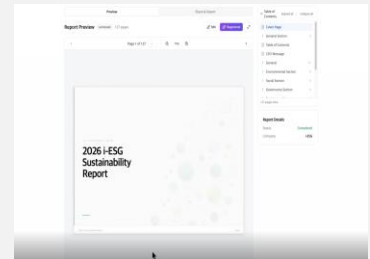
Preview

Report Preview

Page 1 of 121

2026 i-ESG Sustainability Report

Table of Contents

Cover Page

General Section

Table of Contents

CEO Message

General

Environmental Section

Social Section

Governance Section

Report Details

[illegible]